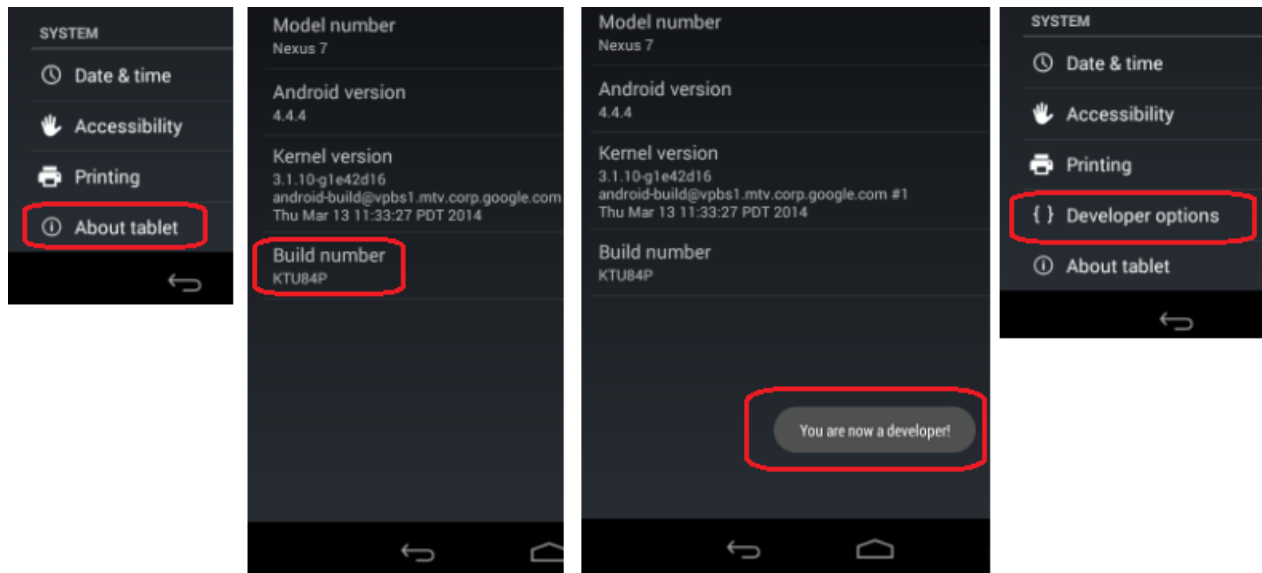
SYSTEM

Date & time

Accessibility

Printing

About tablet

Model number
Nexus 7

Android version
4.4.4

Kernel version
3.1.10-g1e42d16
android-build@vpbs1.mtv.corp.google.com
Thu Mar 13 11:33:27 PDT 2014

Build number
KTU84P

Model number
Nexus 7

Android version
4.4.4

Kernel version
3.1.10-g1e42d16
android-build@vpbs1.mtv.corp.google.com #1
Thu Mar 13 11:33:27 PDT 2014

Build number
KTU84P

You are now a developer!

SYSTEM

Date & time

Accessibility

Printing

{ } Developer options

About tablet